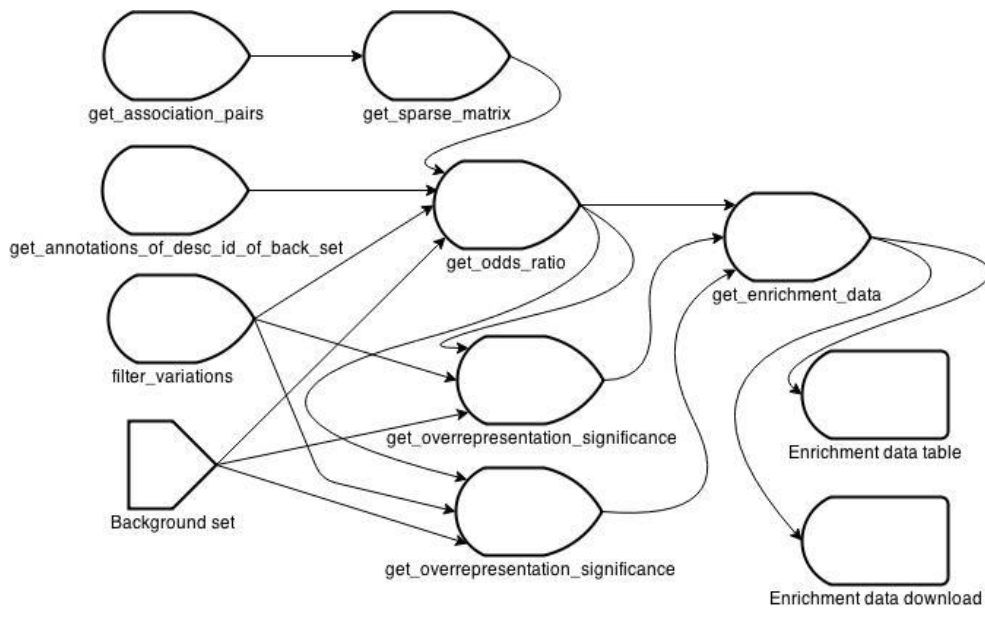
get_association_pairs

get_sparse_matrix

get_annotations_of_desc_id_of_back_set

get_odds_ratio

get_enrichment_data

filter_variations

get_overrepresentation_significance

Enrichment data table

Background set

get_overrepresentation_significance

Enrichment data download